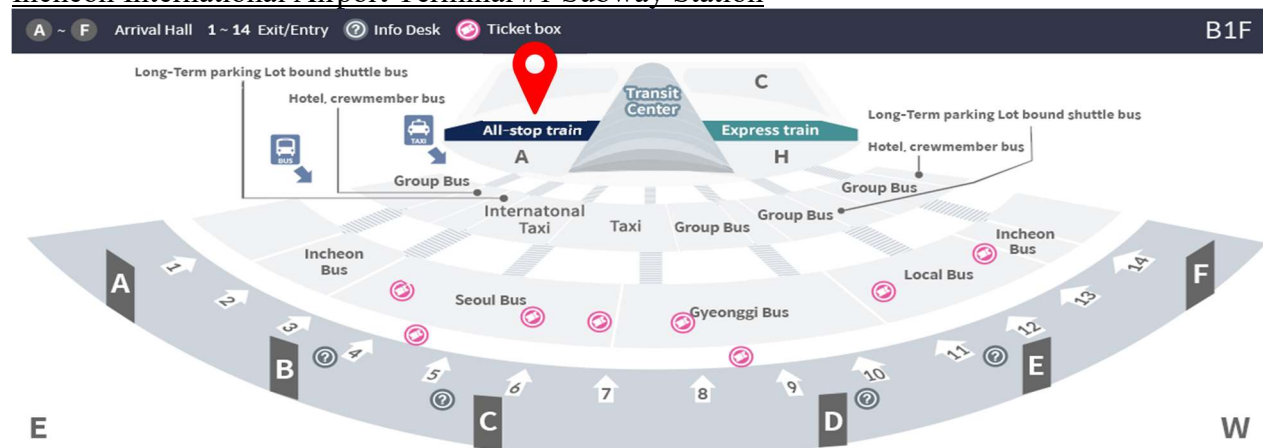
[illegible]

A ~ F Arrival Hall 1 ~ 14 Exit/Entry ? Info Desk Ticket box B1F

Long-Term parking Lot bound shuttle bus

Hotel, crewmember bus

BUS

TAXI

All-stop train

Transit Center

C

Express train

A

H

Long-Term parking Lot bound shuttle bus

Hotel, crewmember bus

Group Bus

Group Bus

Internatonal Taxi

Taxi

Group Bus

Group Bus

Incheon Bus

Incheon Bus

Local Bus

Seoul Bus

Gyeonggi Bus

A

1

2

3

B

4

5

6

C

7

8

9

D

10

11

E

12

13

14

F

E

W